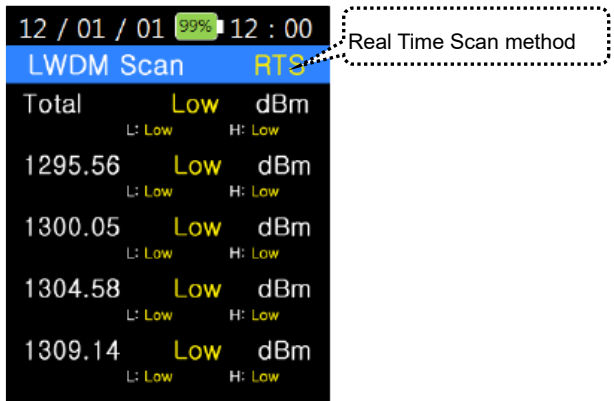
12 / 01 / 01 99% 12 : 00

LWDM Scan RTS

Real Time Scan method

Total Low dBm
L: Low H: Low

1295.56 Low dBm
L: Low H: Low

1300.05 Low dBm
L: Low H: Low

1304.58 Low dBm
L: Low H: Low

1309.14 Low dBm
L: Low H: Low